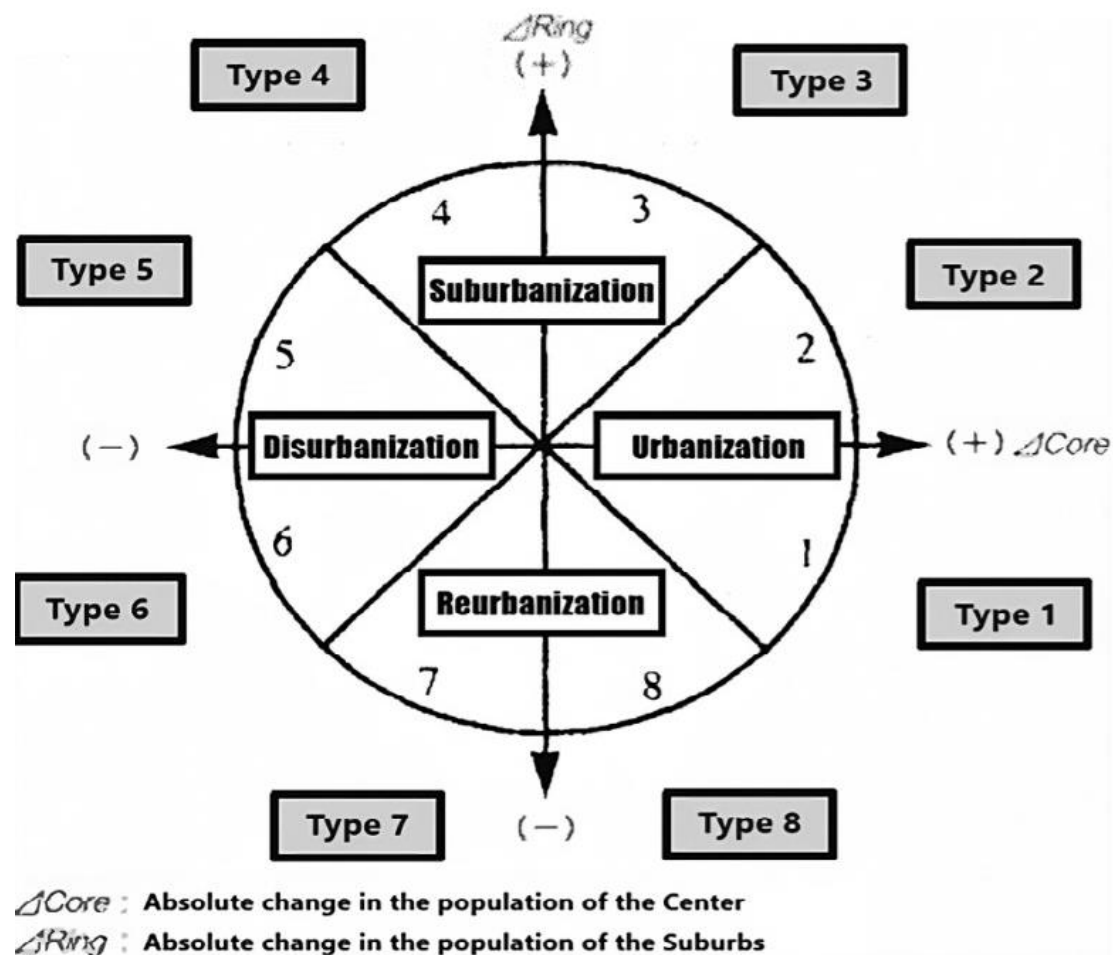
$\Delta$Ring
(+)

Type 4

Type 3

4

3

Type 5

Suburbanization

Type 2

5

2

(−)

Disurbanization

Urbanization

(+) $\Delta$Core

6

1

Type 6

Reurbanization

Type 1

7

8

Type 7

(−)

Type 8

$\Delta$Core : Absolute change in the population of the Center

$\Delta$Ring : Absolute change in the population of the Suburbs